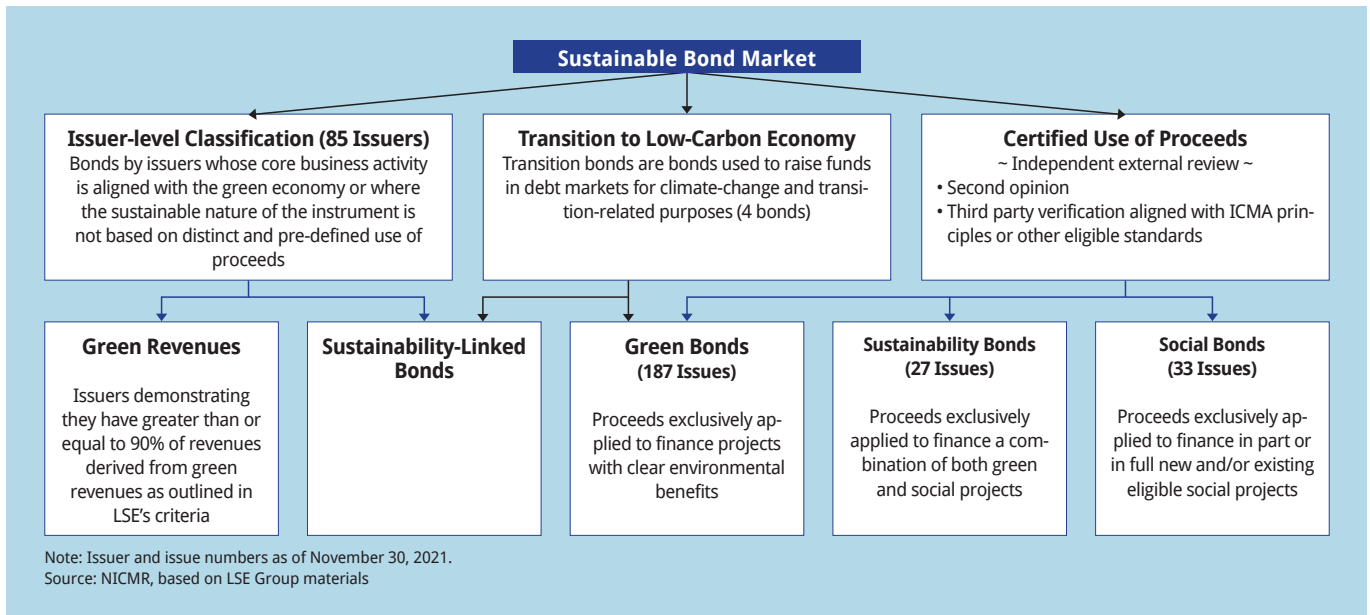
Sustainable Bond Market

Issuer-level Classification (85 Issuers)
Bonds by issuers whose core business activity is aligned with the green economy or where the sustainable nature of the instrument is not based on distinct and pre-defined use of proceeds

Transition to Low-Carbon Economy
Transition bonds are bonds used to raise funds in debt markets for climate-change and transition-related purposes (4 bonds)

Certified Use of Proceeds
~ Independent external review ~
• Second opinion
• Third party verification aligned with ICMA principles or other eligible standards

Green Revenues
Issuers demonstrating they have greater than or equal to 90% of revenues derived from green revenues as outlined in LSE's criteria

Sustainability-Linked Bonds

Green Bonds
(187 Issues)
Proceeds exclusively applied to finance projects with clear environmental benefits

Sustainability Bonds
(27 Issues)
Proceeds exclusively applied to finance a combination of both green and social projects

Social Bonds
(33 Issues)
Proceeds exclusively applied to finance in part or in full new and/or existing eligible social projects

Note: Issuer and issue numbers as of November 30, 2021.
Source: NICMR, based on LSE Group materials